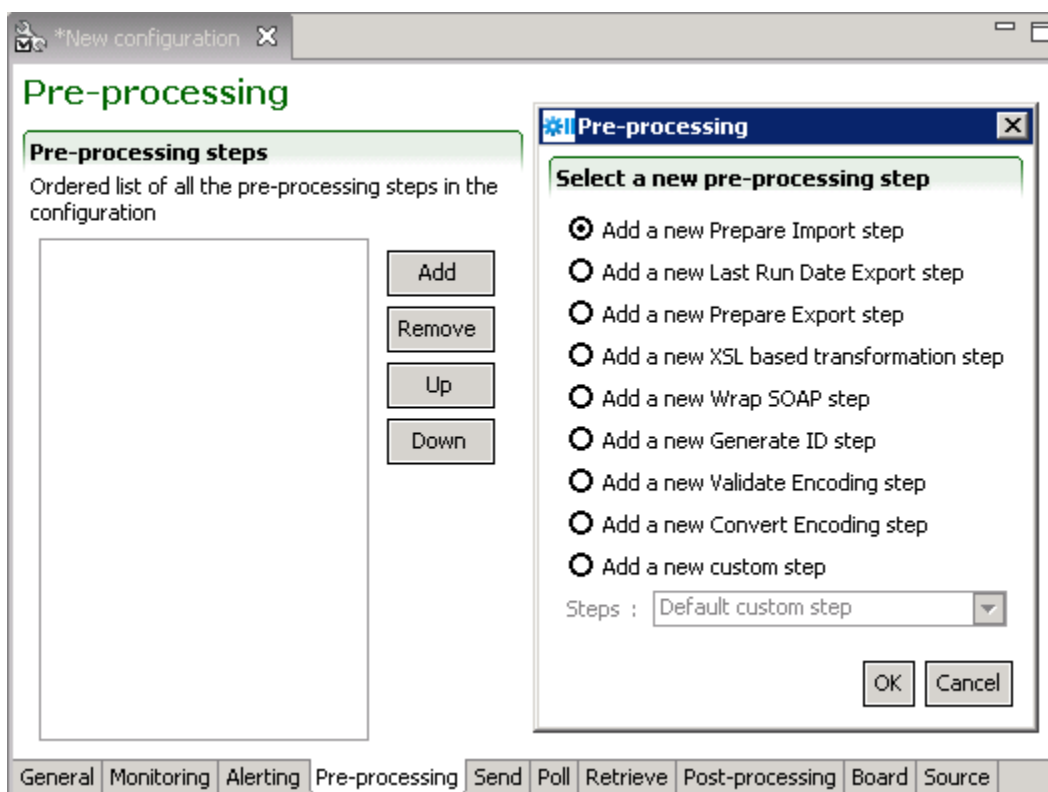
*New configuration

Pre-processing

Pre-processing steps

Ordered list of all the pre-processing steps in the configuration

Add
Remove
Up
Down

Pre-processing

Select a new pre-processing step

Add a new Prepare Import step
Add a new Last Run Date Export step
Add a new Prepare Export step
Add a new XSL based transformation step
Add a new Wrap SOAP step
Add a new Generate ID step
Add a new Validate Encoding step
Add a new Convert Encoding step
Add a new custom step

Steps : Default custom step

OK Cancel

General | Monitoring | Alerting | Pre-processing | Send | Poll | Retrieve | Post-processing | Board | Source